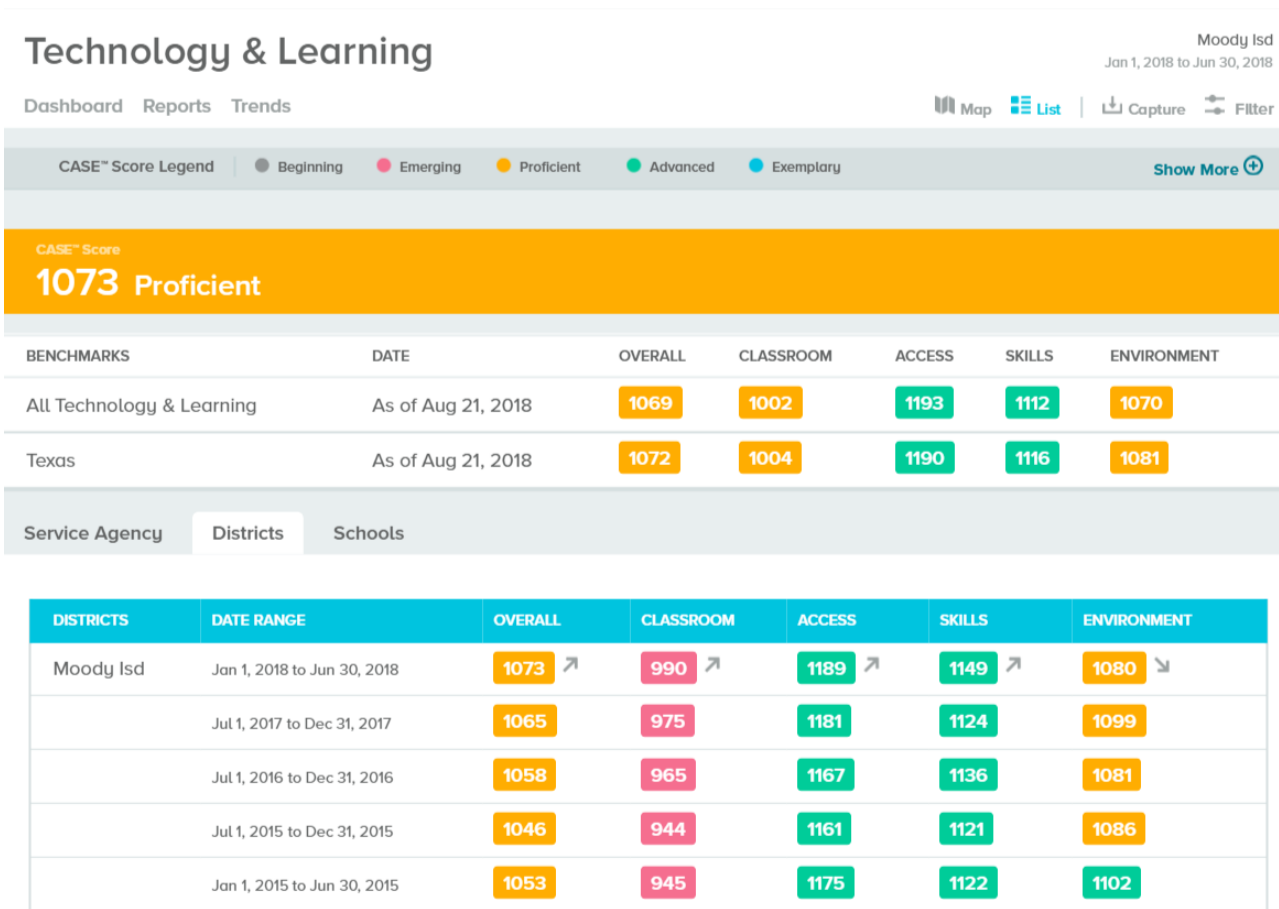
Technology & Learning

Moody Isd
Jan 1, 2018 to Jun 30, 2018

Dashboard Reports Trends

Map List Capture Filter

CASE™ Score Legend Beginning Emerging Proficient Advanced Exemplary Show More

CASE™ Score
1073 Proficient

| BENCHMARKS | DATE | OVERALL | CLASSROOM | ACCESS | SKILLS | ENVIRONMENT |
|---|---|---|---|---|---|---|
| All Technology & Learning | As of Aug 21, 2018 | 1069 | 1002 | 1193 | 1112 | 1070 |
| Texas | As of Aug 21, 2018 | 1072 | 1004 | 1190 | 1116 | 1081 |

Service Agency Districts Schools

| DISTRICTS | DATE RANGE | OVERALL | CLASSROOM | ACCESS | SKILLS | ENVIRONMENT |
|---|---|---|---|---|---|---|
| Moody Isd | Jan 1, 2018 to Jun 30, 2018 | 1073 | 990 | 1189 | 1149 | 1080 |
| | Jul 1, 2017 to Dec 31, 2017 | 1065 | 975 | 1181 | 1124 | 1099 |
| | Jul 1, 2016 to Dec 31, 2016 | 1058 | 965 | 1167 | 1136 | 1081 |
| | Jul 1, 2015 to Dec 31, 2015 | 1046 | 944 | 1161 | 1121 | 1086 |
| | Jan 1, 2015 to Jun 30, 2015 | 1053 | 945 | 1175 | 1122 | 1102 |